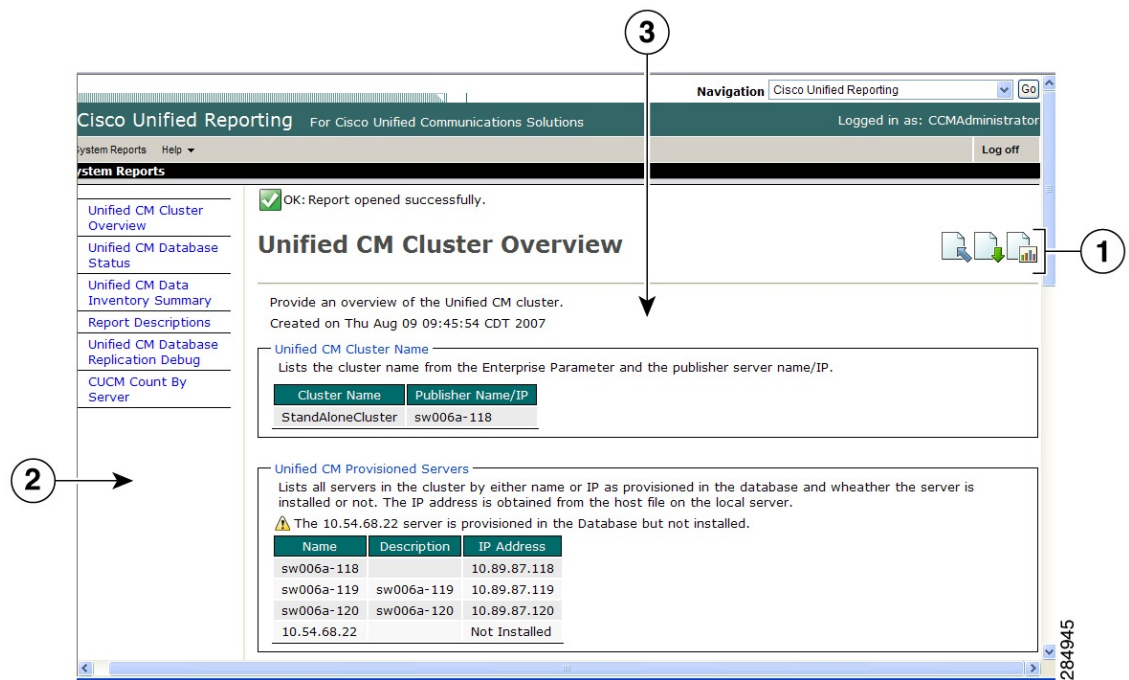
3

Navigation Cisco Unified Reporting Go

Cisco Unified Reporting For Cisco Unified Communications Solutions

Logged in as: CCMAdministrator

ystem Reports Help ▾

Log off

ystem Reports

Unified CM Cluster Overview
Unified CM Database Status
Unified CM Data Inventory Summary
Report Descriptions
Unified CM Database Replication Debug
CUCM Count By Server

OK: Report opened successfully.

Unified CM Cluster Overview

1

Provide an overview of the Unified CM cluster.
Created on Thu Aug 09 09:45:54 CDT 2007

Unified CM Cluster Name
Lists the cluster name from the Enterprise Parameter and the publisher server name/IP.

| Cluster Name | Publisher Name/IP |
|---|---|
| StandAloneCluster | sw006a-118 |

2

Unified CM Provisioned Servers
Lists all servers in the cluster by either name or IP as provisioned in the database and wheather the server is installed or not. The IP address is obtained from the host file on the local server.

The 10.54.68.22 server is provisioned in the Database but not installed.

| Name | Description | IP Address |
|---|---|---|
| sw006a-118 | | 10.89.87.118 |
| sw006a-119 | sw006a-119 | 10.89.87.119 |
| sw006a-120 | sw006a-120 | 10.89.87.120 |
| 10.54.68.22 | | Not Installed |

284945